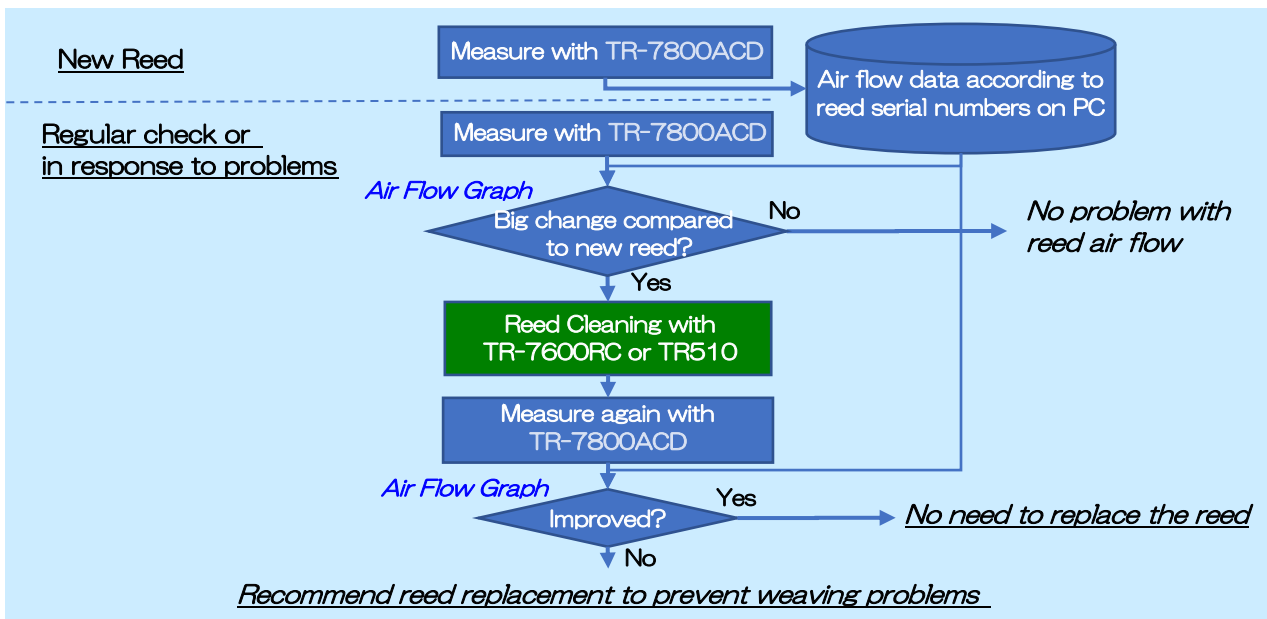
New Reed

Measure with TR-7800ACD

Air flow data according to reed serial numbers on PC

Regular check or in response to problems

Measure with TR-7800ACD

Air Flow Graph

Big change compared to new reed?

No

No problem with reed air flow

Yes

Reed Cleaning with TR-7600RC or TR510

Measure again with TR-7800ACD

Air Flow Graph

Improved?

Yes

No need to replace the reed

No

Recommend reed replacement to prevent weaving problems